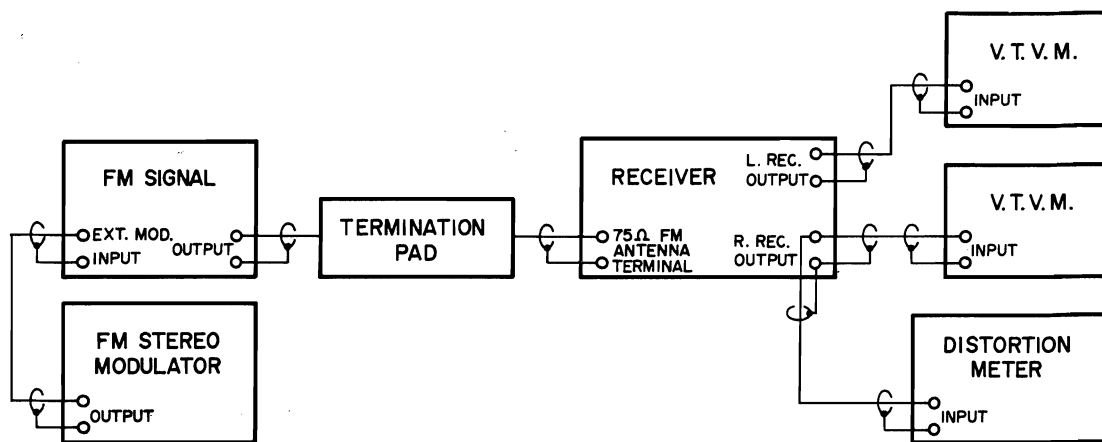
V. T. V. M.
INPUT

FM SIGNAL
EXT. MOD.
INPUT
OUTPUT

TERMINATION PAD

RECEIVER
L. REC. OUTPUT
$75\Omega$ FM ANTENNA TERMINAL
R. REC. OUTPUT

V. T. V. M.
INPUT

FM STEREO MODULATOR
OUTPUT

DISTORTION METER
INPUT